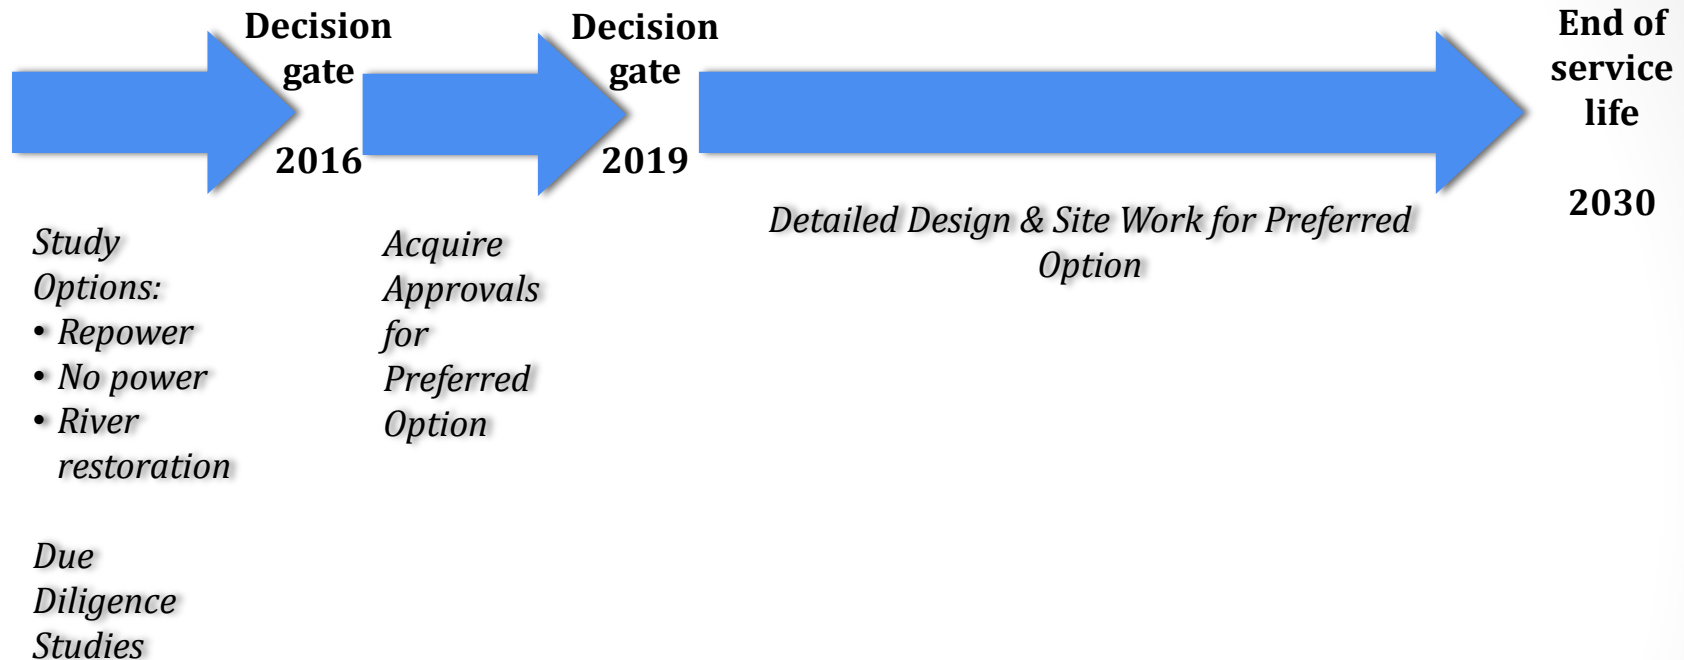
Decision gate

2016

Decision gate

2019

End of service life

2030

Study Options:
• Repower
• No power
• River restoration

Due Diligence Studies

Acquire Approvals for Preferred Option

Detailed Design & Site Work for Preferred Option